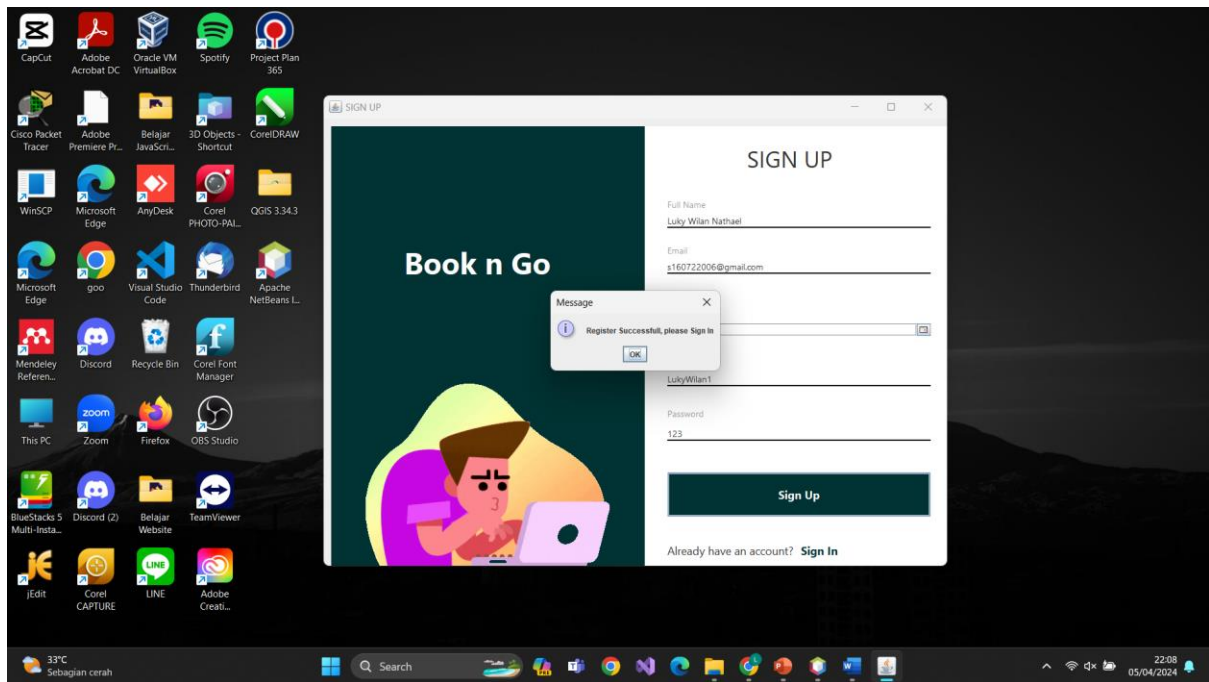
CapCut
Adobe Acrobat DC
Oracle VM VirtualBox
Spotify
Project Plan 365

Cisco Packet Tracer
Adobe Premiere Pr...
Belajar JavaScri...
3D Objects - Shortcut
CorelDRAW

WinSCP
Microsoft Edge
AnyDesk
Corel PHOTO-PAI...
QGIS 3.34.3

Microsoft Edge
goo
Visual Studio Code
Thunderbird
Apache NetBeans I...

Mendeley Referen...
Discord
Recycle Bin
Corel Font Manager

This PC
Zoom
Firefox
OBS Studio

BlueStacks 5 Multi-Insta...
Discord (2)
Belajar Website
TeamViewer

jEdit
Corel CAPTURE
LINE
Adobe Creati...

SIGN UP

Book n Go

SIGN UP

Full Name
Luky Wilan Nathael

Email
s160722006@gmail.com

Message
Register Successfull, please Sign In
OK

LukyWilan1

Password
123

Sign Up

Already have an account? Sign In

33°C
Sebagian cerah

Search

22:08
05/04/2024